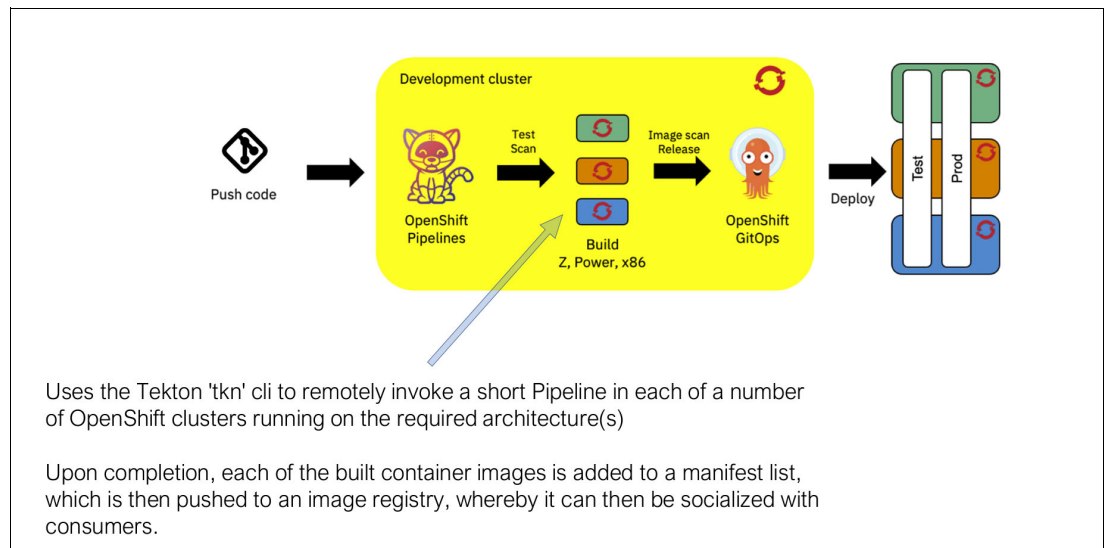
Development cluster

Push code

Test
Scan

OpenShift
Pipelines

Build
Z, Power, x86

Image scan
Release

OpenShift
GitOps

Deploy

Test

Prod

Uses the Tekton 'tkn' cli to remotely invoke a short Pipeline in each of a number of OpenShift clusters running on the required architecture(s)

Upon completion, each of the built container images is added to a manifest list, which is then pushed to an image registry, whereby it can then be socialized with consumers.